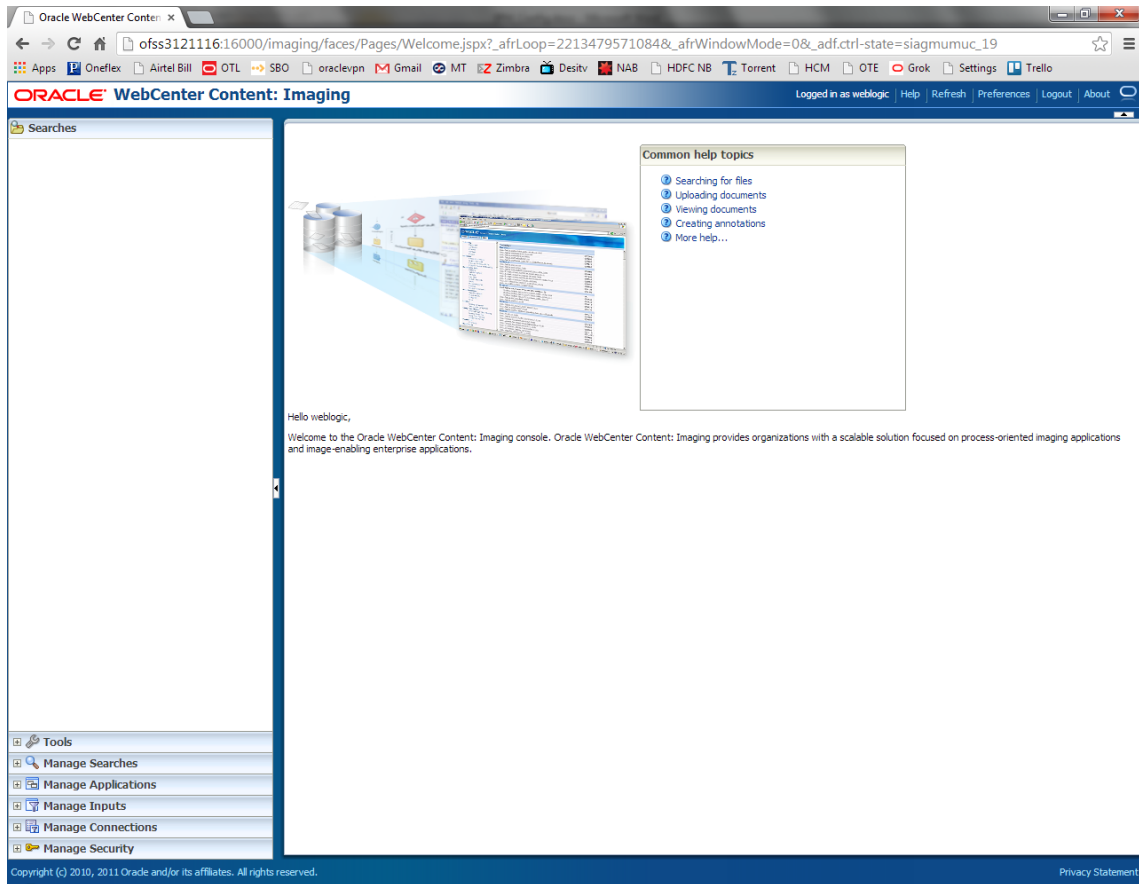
Oracle WebCenter Conten ×

ofss3121116:16000/imaging/faces/Pages/Welcome.jspx?_afrLoop=2213479571084&_afrWindowMode=0&_adf.ctrl-state=siagmumuc_19

Apps Oneflex Airtel Bill OTL SBO oraclevpn Gmail MT Zimbra Desitv NAB HDFC NB Torrent HCM OTE Grok Settings Trello

ORACLE WebCenter Content: Imaging

Logged in as weblogic | Help | Refresh | Preferences | Logout | About

Searches

Common help topics

Searching for files
Uploading documents
Viewing documents
Creating annotations
More help...

Hello weblogic,

Welcome to the Oracle WebCenter Content: Imaging console. Oracle WebCenter Content: Imaging provides organizations with a scalable solution focused on process-oriented imaging applications and image-enabling enterprise applications.

Tools
Manage Searches
Manage Applications
Manage Inputs
Manage Connections
Manage Security

Copyright (c) 2010, 2011 Oracle and/or its affiliates. All rights reserved.

Privacy Statement